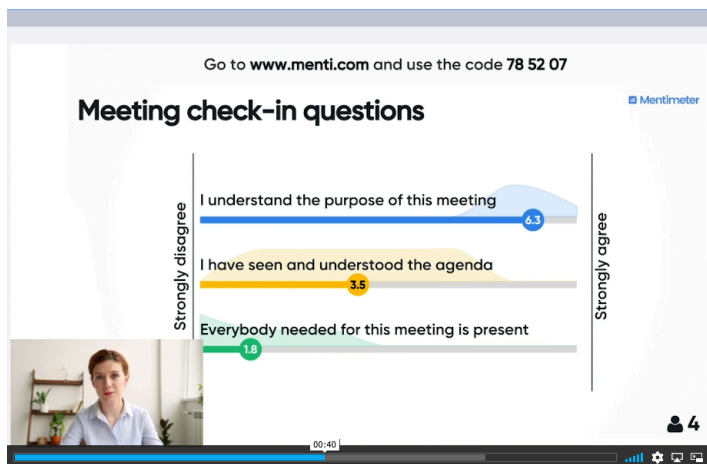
Go to www.menti.com and use the code 78 52 07

Meeting check-in questions

Mentimeter

Strongly disagree

I understand the purpose of this meeting

6.3

I have seen and understood the agenda

3.5

Everybody needed for this meeting is present

1.8

Strongly agree

4

00:40